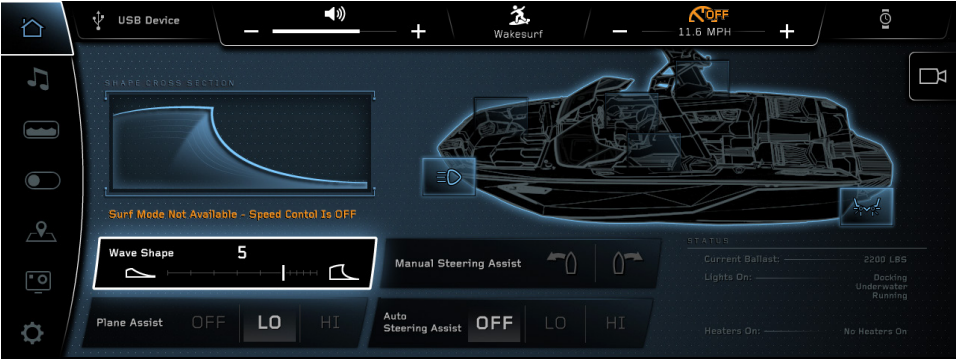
USB Device

Wakesurf

OFF

11.6 MPH

SHAPE CROSS SECTION

Surf Mode Not Available - Speed Contol Is OFF

Wave Shape 5

Manual Steering Assist

STATUS

Current Ballast: 2200 LBS

Lights On: Docking Underwater Running

Plane Assist OFF LO HI

Auto Steering Assist OFF LO HI

Heaters On: No Heaters On